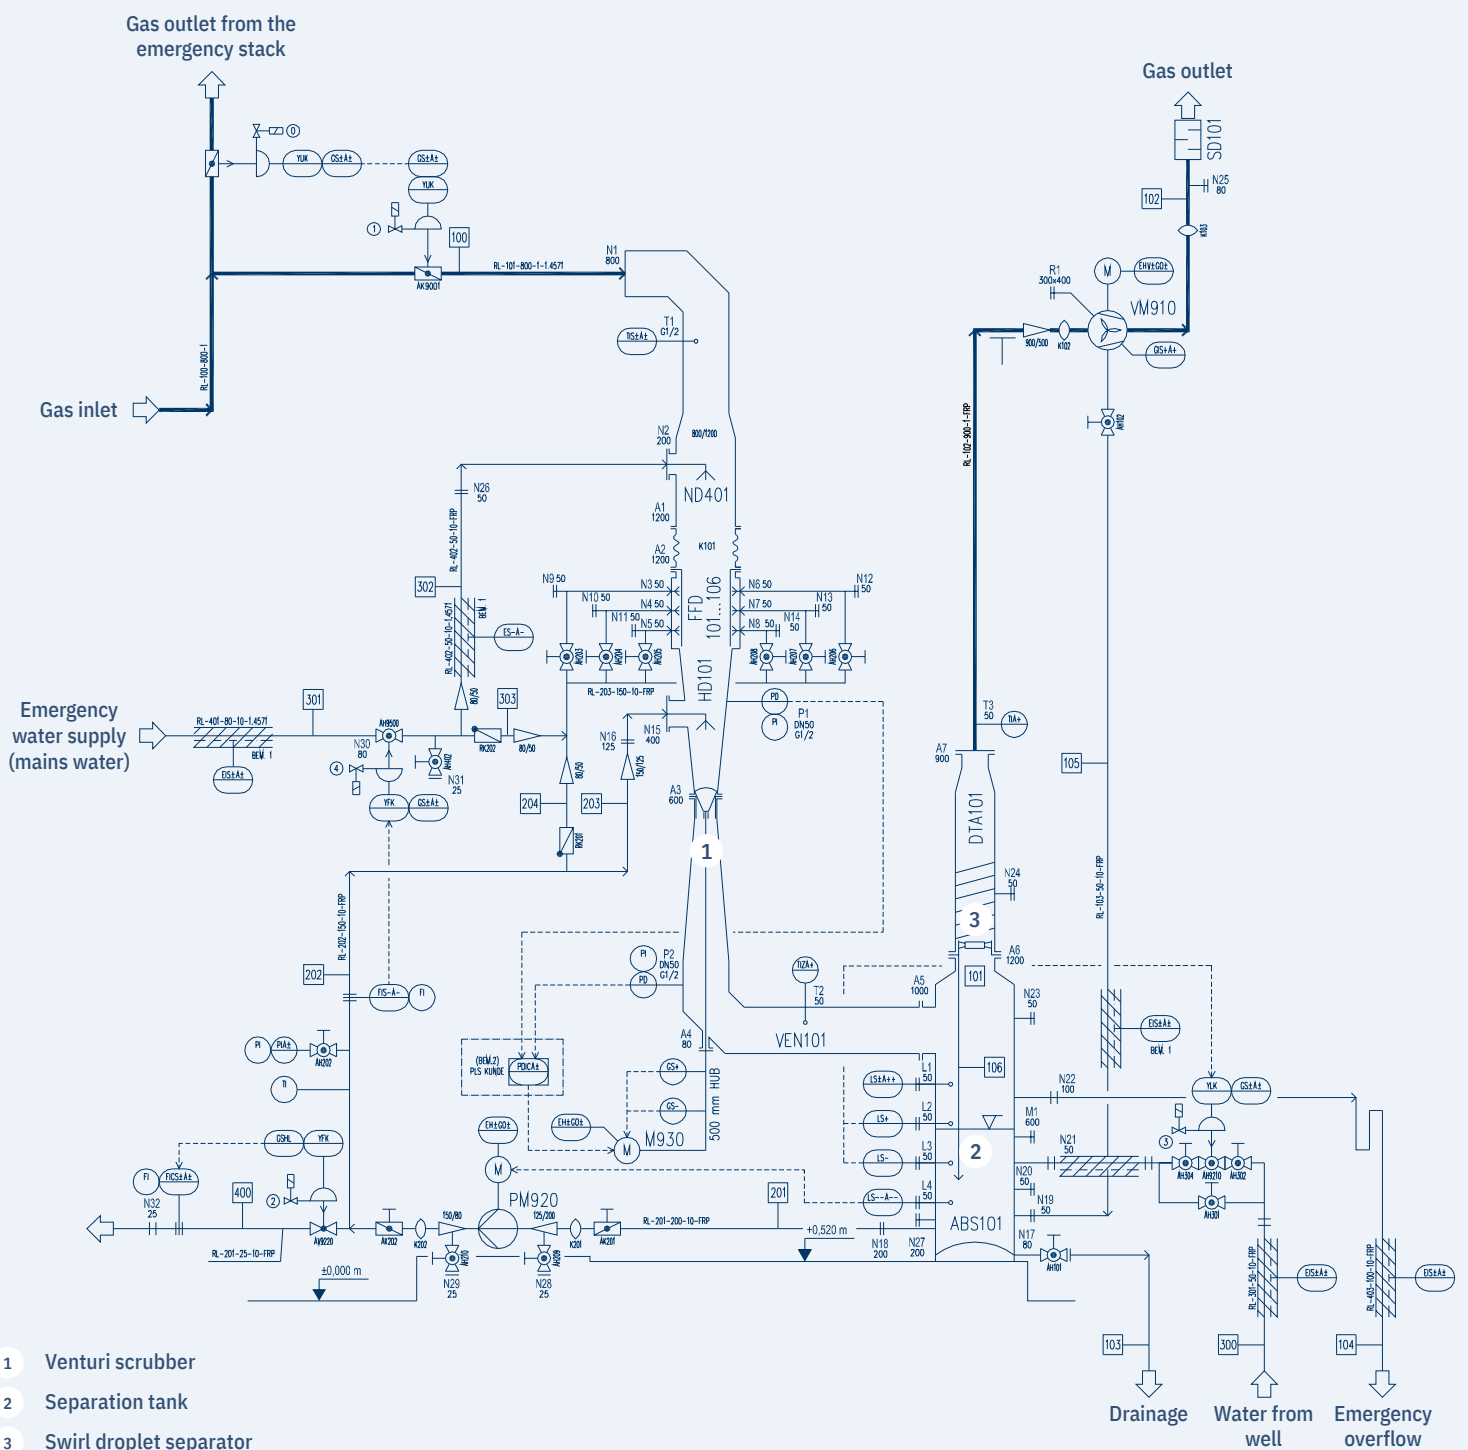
Gas outlet from the emergency stack

Gas outlet

SD101

N25 80

102

YUK GS±A± GS±A± YUK

100

AK9001

RL-101-800-1-1.4571

N1 800

R1 300x400

EH/±GO±

VM910

GS±A±

900/500 K102

T1 G1/2

TIS±A±

RL-100-800-1

Gas inlet

N2 200

800/1200

N26 50

ND401

RL-402-50-10-FRP

A1 1200

A2 1200

K101

302

N9 50 N3 50 N6 50 N12 50

N10 50 N4 50 N7 50 N13 50

N11 50 N5 50 N8 50 N14 50

FFD 101...106

LS-A-

RL-402-50-10-1.4571

RL-203-150-10-FRP

HD101

PD

P1 DN50 G1/2

PI

301 303

Emergency water supply (mains water)

RL-401-80-10-1.4571

BEM. 1

AH9500

N30 80

RK202

80/50

N16 125

N15 400

T3 50

TIA+

DSA±

N31 25

A7 900

105

YFK GS±A±

204 203

A3 600

RK201

1

DTA101

N24 50

3

RL-102-900-1-FRP

RL-103-50-10-FRP

RL-202-150-10-FRP

202

FIS-A- FI

P2 DN50 G1/2

PI PD

TIZA+

T2 50

A5 1000

101

A6 1200

N23 50

EIS±A±

BEM. 1

VEN101

A4 80

PI PIA±

AH202

TI

(BEM.2) PLS KUNDE

PDICA±

GS+

GS-

EH±GO±

M930

500 mm HUB

L1 50

LS±A++

106

L2 50

LS+

N22 100

YLK GS±A±

M1 600

L3 50

LS-

2

N21 50

GSHL YFK

FI FICS±A±

EH±GO±

400

N32 25

PM920

201

L4 50

LS--A--

N20 50

N19 50

AH304 AH9210 AH302

AH301

RL-201-25-10-FRP

AV9220

AK202 K202

150/80

125/200

K201 AK201

RL-201-200-10-FRP

+0,520 m

N18 200 N27 200

ABS101

N17 80

AH101

±0,000 m

N29 25

N28 25

RL-301-50-10-FRP

RL-403-100-10-FRP

EIS±A± EIS±A±

103 300 104

Drainage Water from well Emergency overflow

1 Venturi scrubber

2 Separation tank

3 Swirl droplet separator